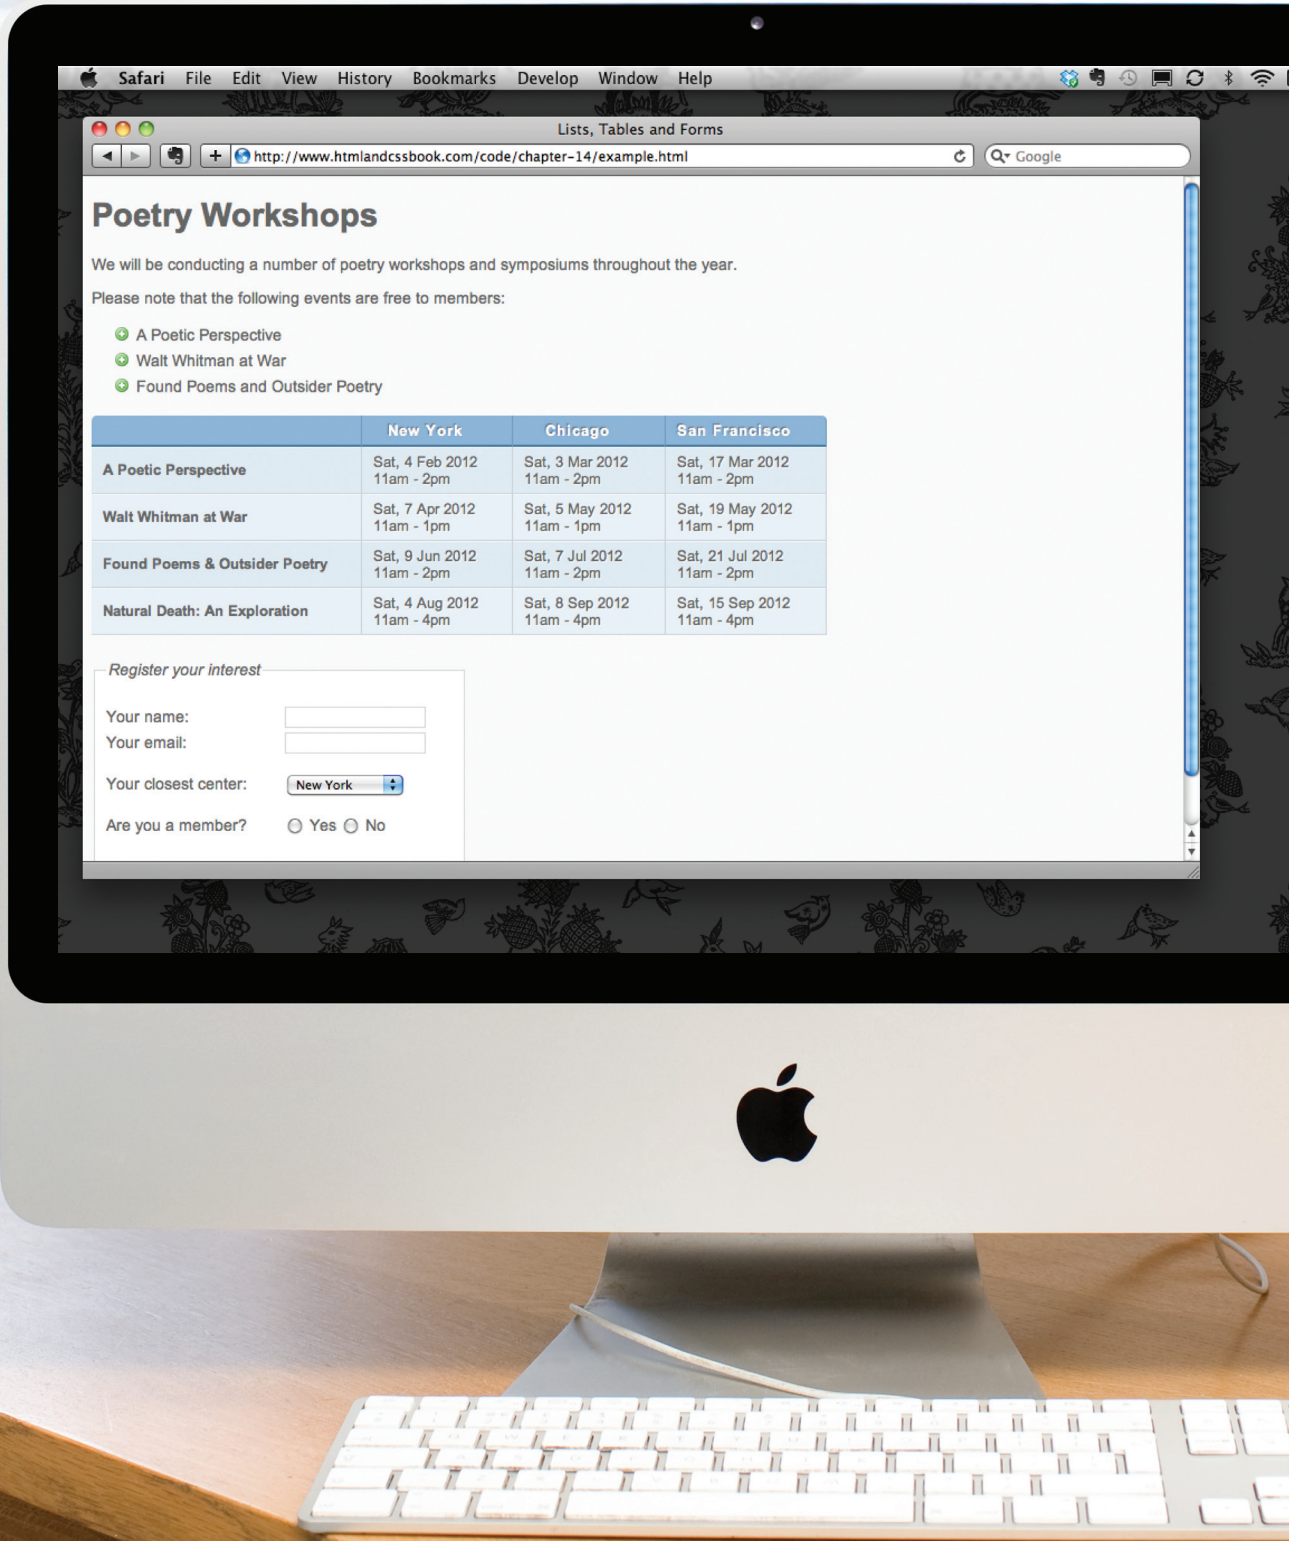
Safari File Edit View History Bookmarks Develop Window Help

Lists, Tables and Forms

http://www.htmlandcssbook.com/code/chapter-14/example.html

Google

Poetry Workshops

We will be conducting a number of poetry workshops and symposiums throughout the year.

Please note that the following events are free to members:

- A Poetic Perspective
- Walt Whitman at War
- Found Poems and Outsider Poetry

| | New York | Chicago | San Francisco |
|---|---|---|---|
| A Poetic Perspective | Sat, 4 Feb 2012 11am - 2pm | Sat, 3 Mar 2012 11am - 2pm | Sat, 17 Mar 2012 11am - 2pm |
| Walt Whitman at War | Sat, 7 Apr 2012 11am - 1pm | Sat, 5 May 2012 11am - 1pm | Sat, 19 May 2012 11am - 1pm |
| Found Poems & Outsider Poetry | Sat, 9 Jun 2012 11am - 2pm | Sat, 7 Jul 2012 11am - 2pm | Sat, 21 Jul 2012 11am - 2pm |
| Natural Death: An Exploration | Sat, 4 Aug 2012 11am - 4pm | Sat, 8 Sep 2012 11am - 4pm | Sat, 15 Sep 2012 11am - 4pm |

Register your interest

Your name:
Your email:

Your closest center: New York

Are you a member? Yes No